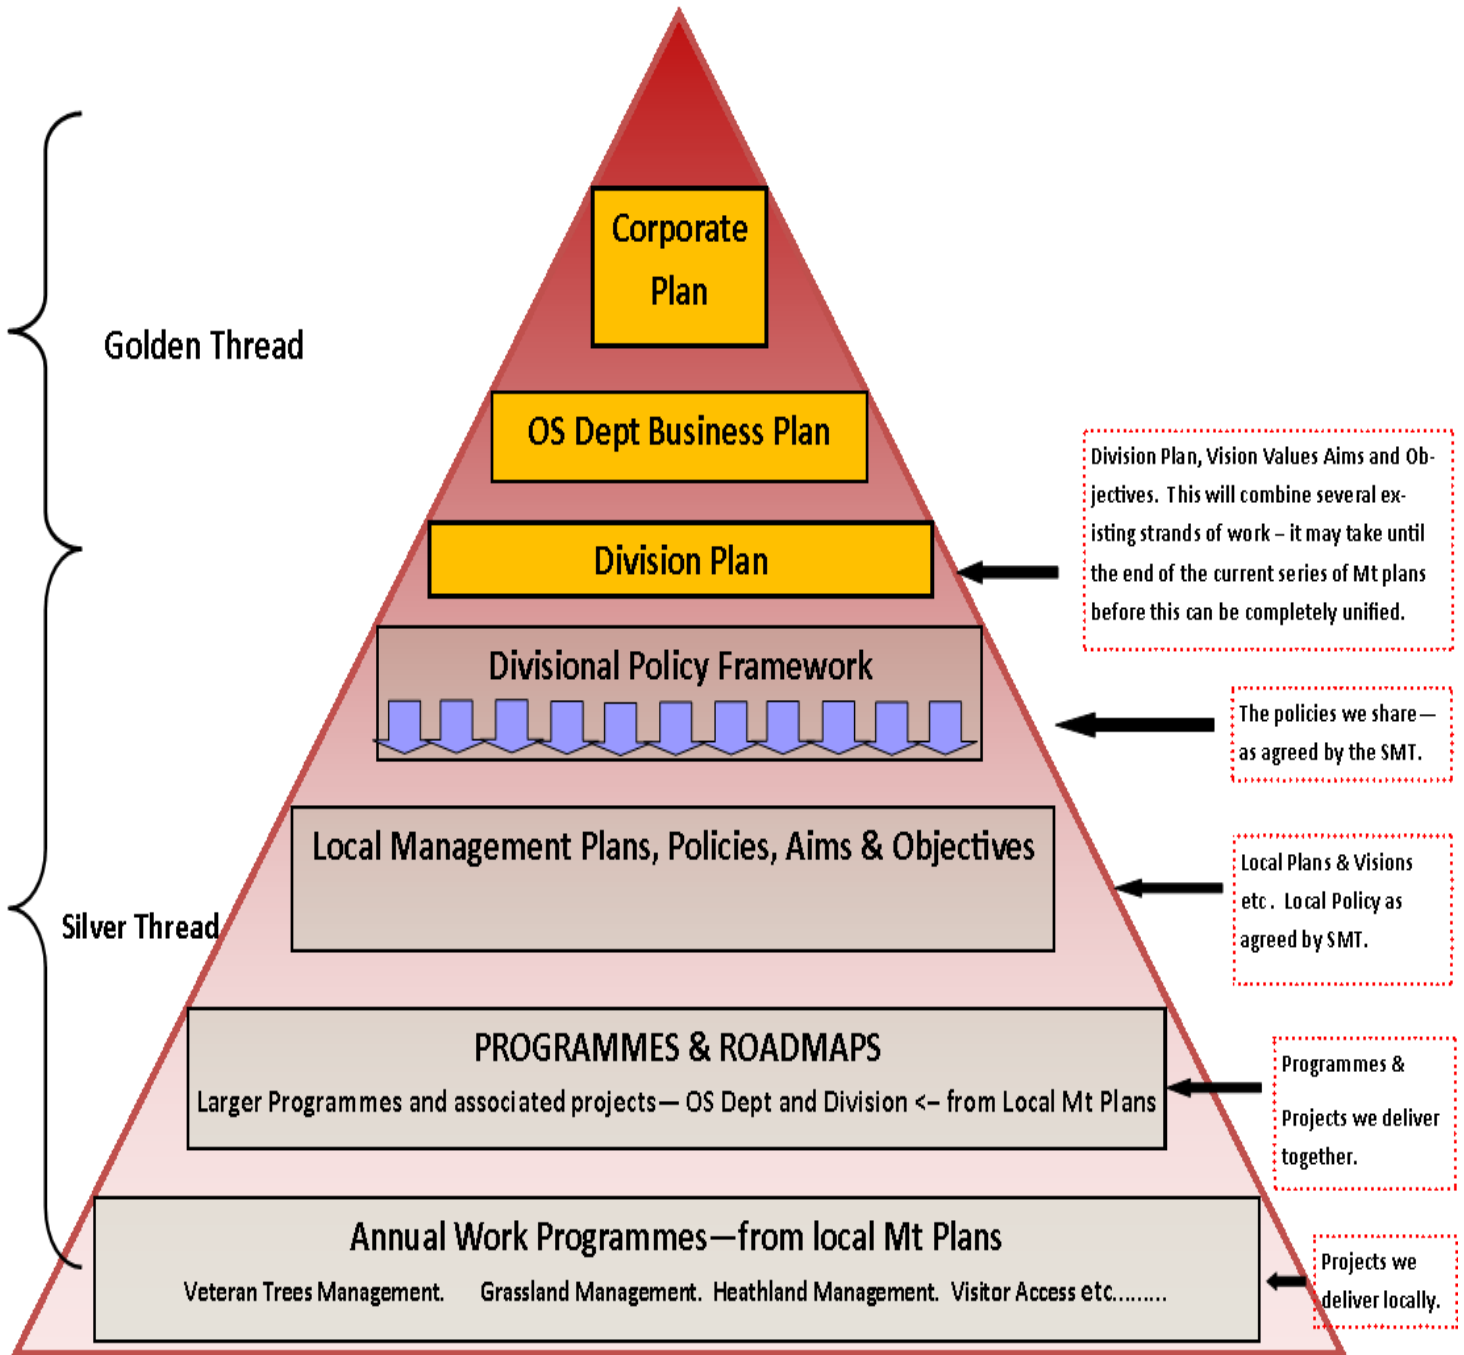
Golden Thread

Silver Thread

Corporate Plan

OS Dept Business Plan

Division Plan

Divisional Policy Framework

Local Management Plans, Policies, Aims & Objectives

PROGRAMMES & ROADMAPS

Larger Programmes and associated projects— OS Dept and Division <– from Local Mt Plans

Annual Work Programmes—from local Mt Plans

Veteran Trees Management. Grassland Management. Heathland Management. Visitor Access etc.........

Division Plan, Vision Values Aims and Objectives. This will combine several existing strands of work – it may take until the end of the current series of Mt plans before this can be completely unified.

The policies we share— as agreed by the SMT.

Local Plans & Visions etc. Local Policy as agreed by SMT.

Programmes & Projects we deliver together.

Projects we deliver locally.